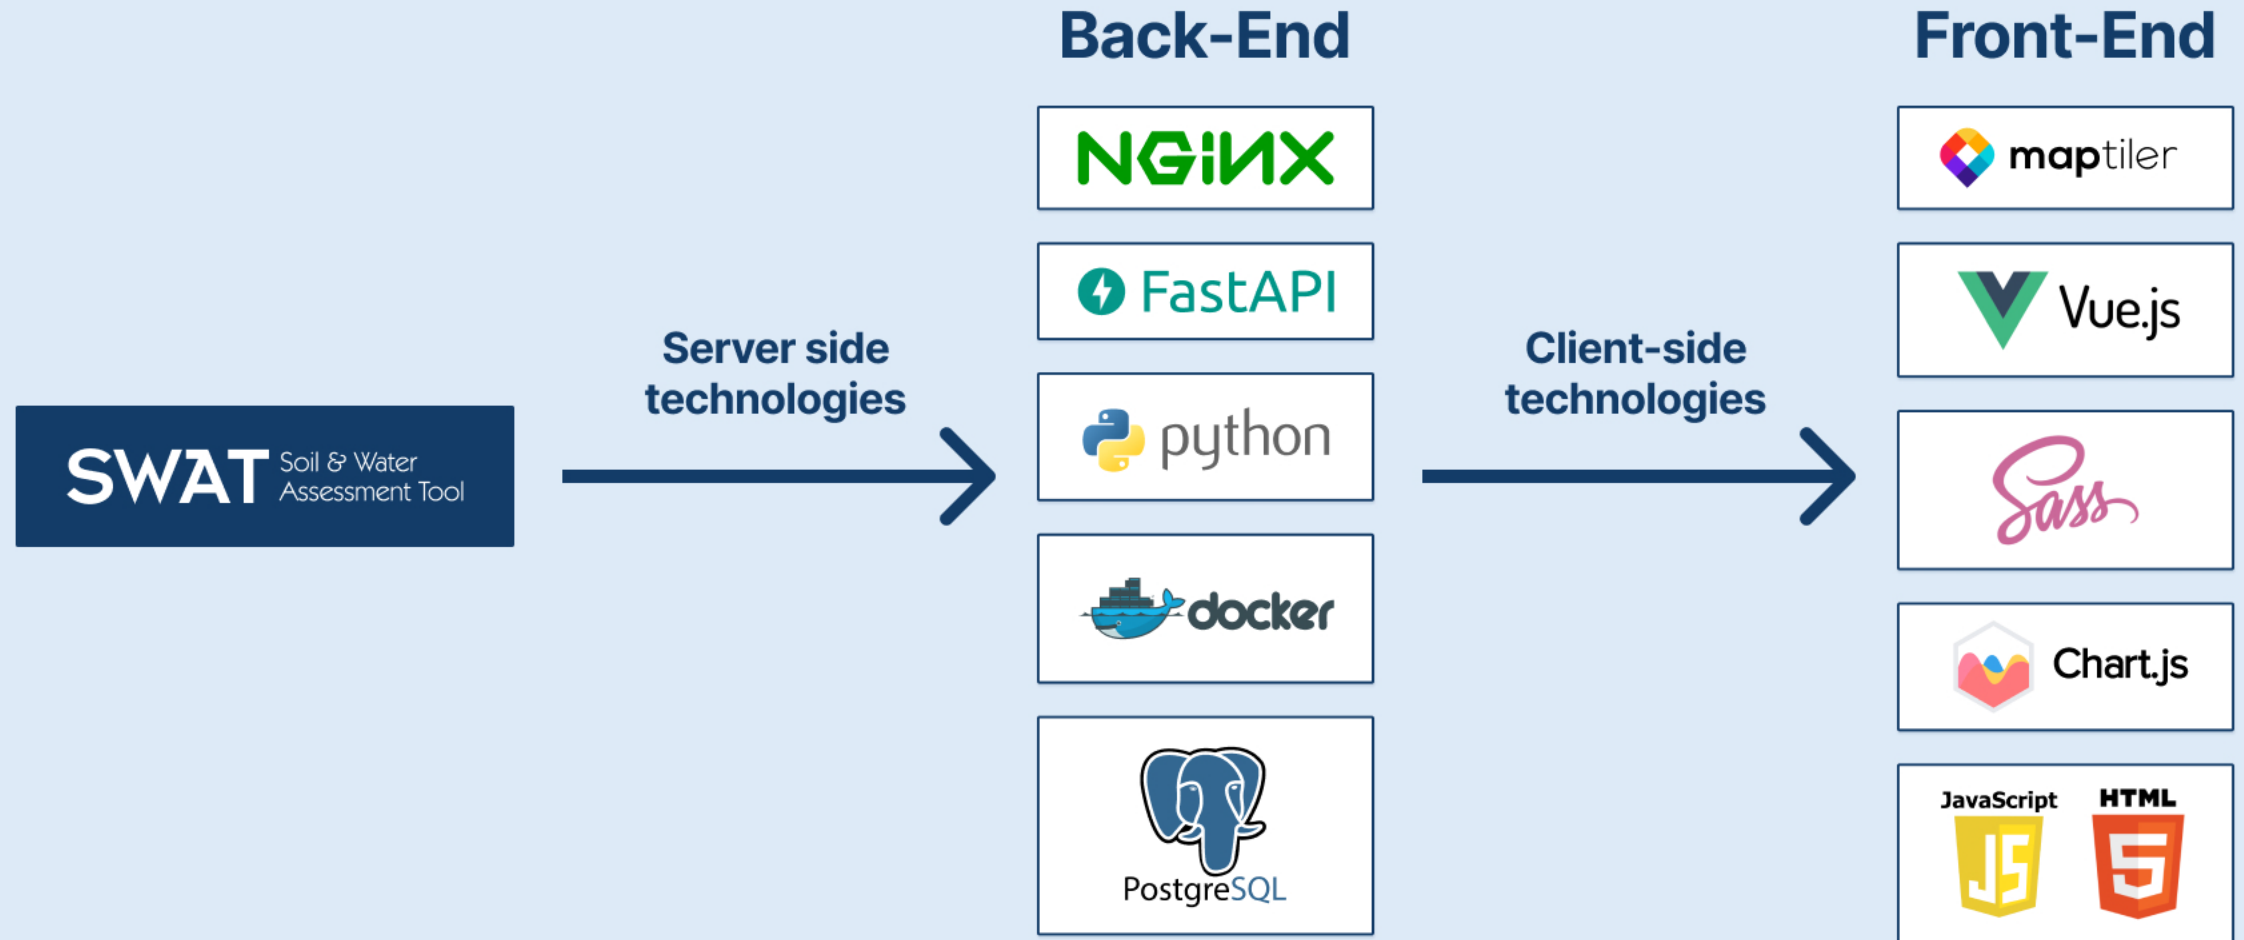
SWAT Soil & Water Assessment Tool

Server side technologies

Back-End

NGINX

FastAPI

python

docker

PostgreSQL

Client-side technologies

Front-End

maptiler

Vue.js

Sass

Chart.js

JavaScript JS

HTML 5